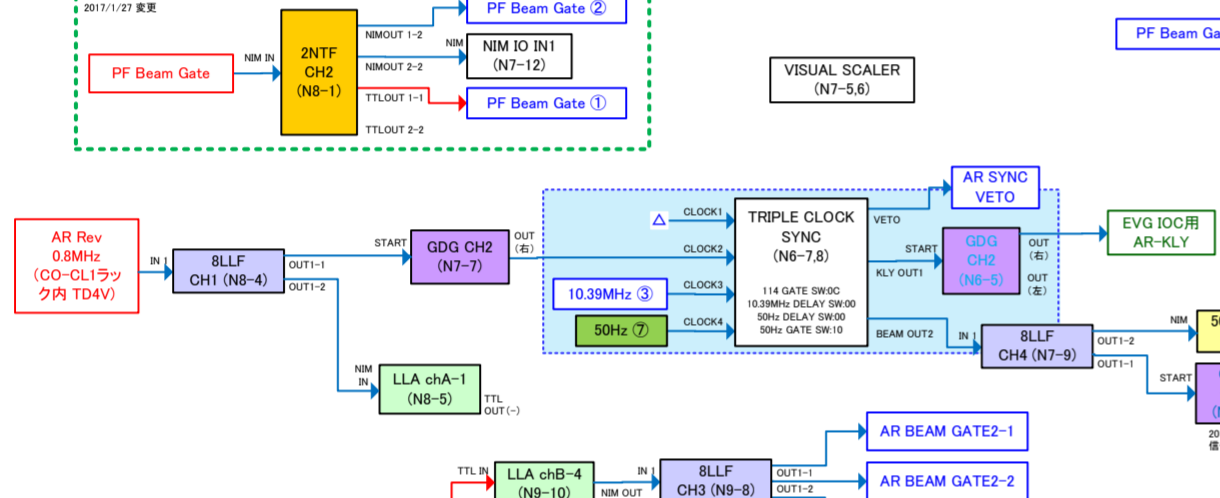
2017/1/27 変更

PF Beam Gate

NIM IN

2NTF CH2 (N8-1)

NIMOUT 1-2

NIMOUT 2-2

TTLOUT 1-1

TTLOUT 2-2

PF Beam Gate ②

NIM

NIM IO IN1 (N7-12)

PF Beam Gate ①

VISUAL SCALER (N7-5,6)

PF Beam Gate

AR Rev 0.8MHz (CO-CL1ラック内 TD4V)

IN 1

8LLF CH1 (N8-4)

OUT1-1

OUT1-2

START

GDG CH2 (N7-7)

OUT (右)

△

CLOCK1

CLOCK2

10.39MHz ③

CLOCK3

50Hz ⑦

CLOCK4

TRIPLE CLOCK SYNC (N6-7,8)

114 GATE SW:0C
10.39MHz DELAY SW:00
50Hz DELAY SW:00
50Hz GATE SW:10

VETO

KLY OUT1

BEAM OUT2

AR SYNC VETO

START

GDG CH2 (N6-5)

OUT (右)

OUT (左)

EVG IOC用 AR-KLY

IN 1

8LLF CH4 (N7-9)

OUT1-2

OUT1-1

NIM

5

START

NIM IN

LLA chA-1 (N8-5)

TTL OUT(-)

AR BEAM GATE2-1

AR BEAM GATE2-2

TTL IN

LLA chB-4 (N9-10)

NIM OUT

IN 1

8LLF CH3 (N9-8)

OUT1-1

OUT1-2

20

信